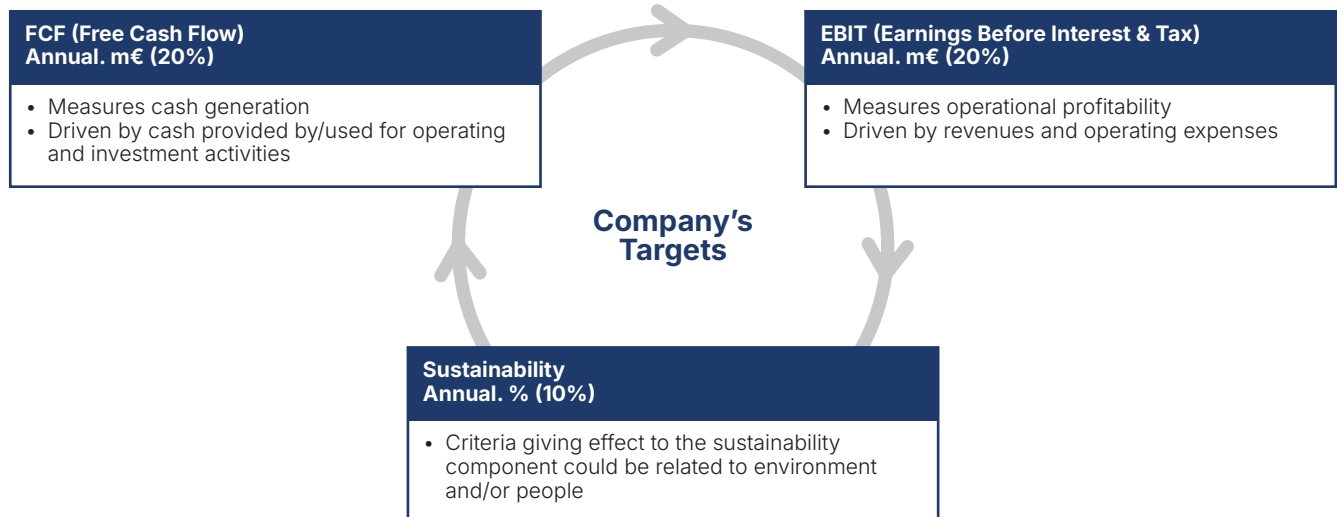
FCF (Free Cash Flow)
Annual. m€ (20%)

- Measures cash generation
- Driven by cash provided by/used for operating and investment activities

EBIT (Earnings Before Interest & Tax)
Annual. m€ (20%)

- Measures operational profitability
- Driven by revenues and operating expenses

Company's Targets

Sustainability
Annual. % (10%)

- Criteria giving effect to the sustainability component could be related to environment and/or people